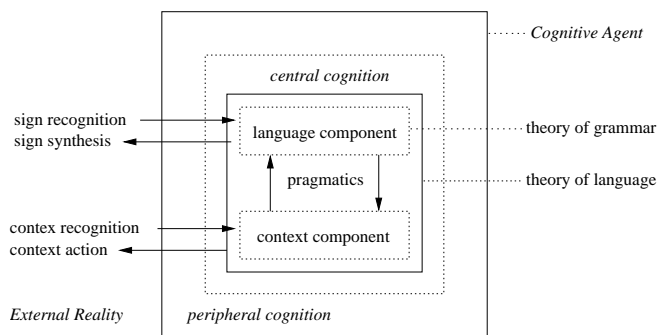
Cognitive Agent

central cognition

sign recognition
sign synthesis

language component

theory of grammar

pragmatics

theory of language

contex recognition
context action

context component

External Reality

peripheral cognition